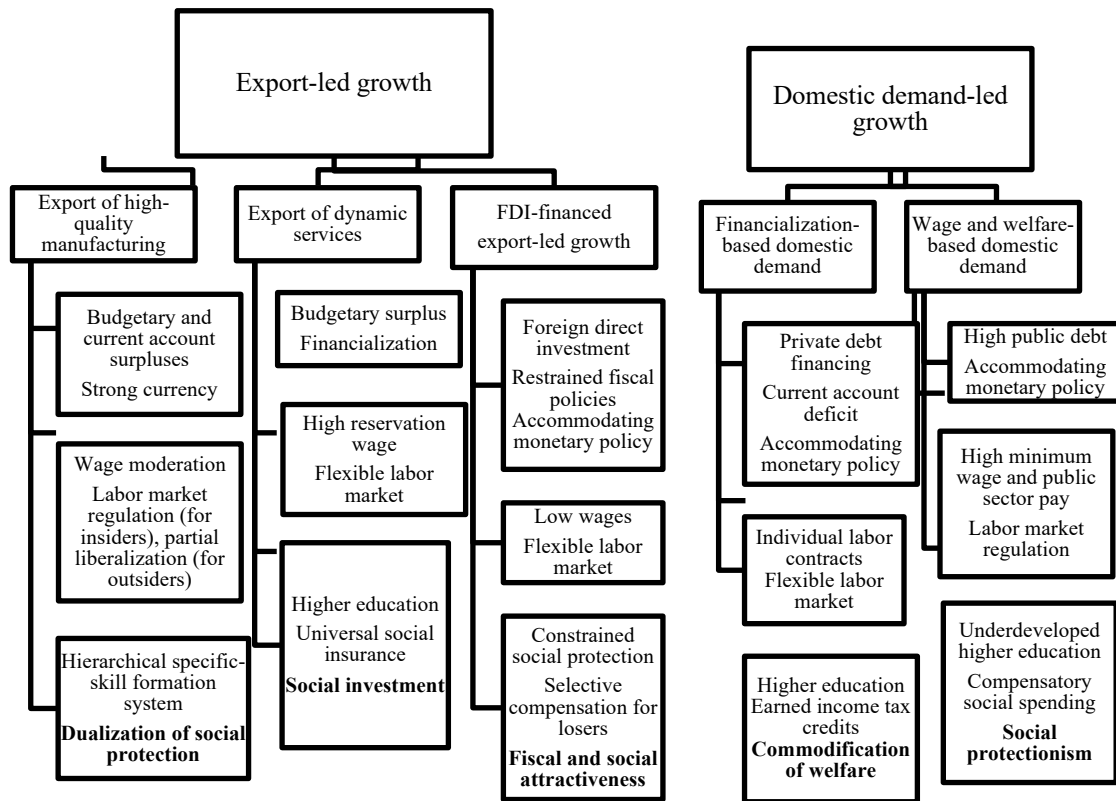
Export-led growth

Export of high-quality manufacturing

Budgetary and current account surpluses

Strong currency

Wage moderation

Labor market regulation (for insiders), partial liberalization (for outsiders)

Hierarchical specific-skill formation system

**Dualization of social protection**

Export of dynamic services

Budgetary surplus

Financialization

High reservation wage

Flexible labor market

Higher education

Universal social insurance

**Social investment**

FDI-financed export-led growth

Foreign direct investment

Restrained fiscal policies

Accommodating monetary policy

Low wages

Flexible labor market

Constrained social protection

Selective compensation for losers

**Fiscal and social attractiveness**

Domestic demand-led growth

Financialization-based domestic demand

Private debt financing

Current account deficit

Accommodating monetary policy

Individual labor contracts

Flexible labor market

Higher education

Earned income tax credits

**Commodification of welfare**

Wage and welfare-based domestic demand

High public debt

Accommodating monetary policy

High minimum wage and public sector pay

Labor market regulation

Underdeveloped higher education

Compensatory social spending

**Social protectionism**